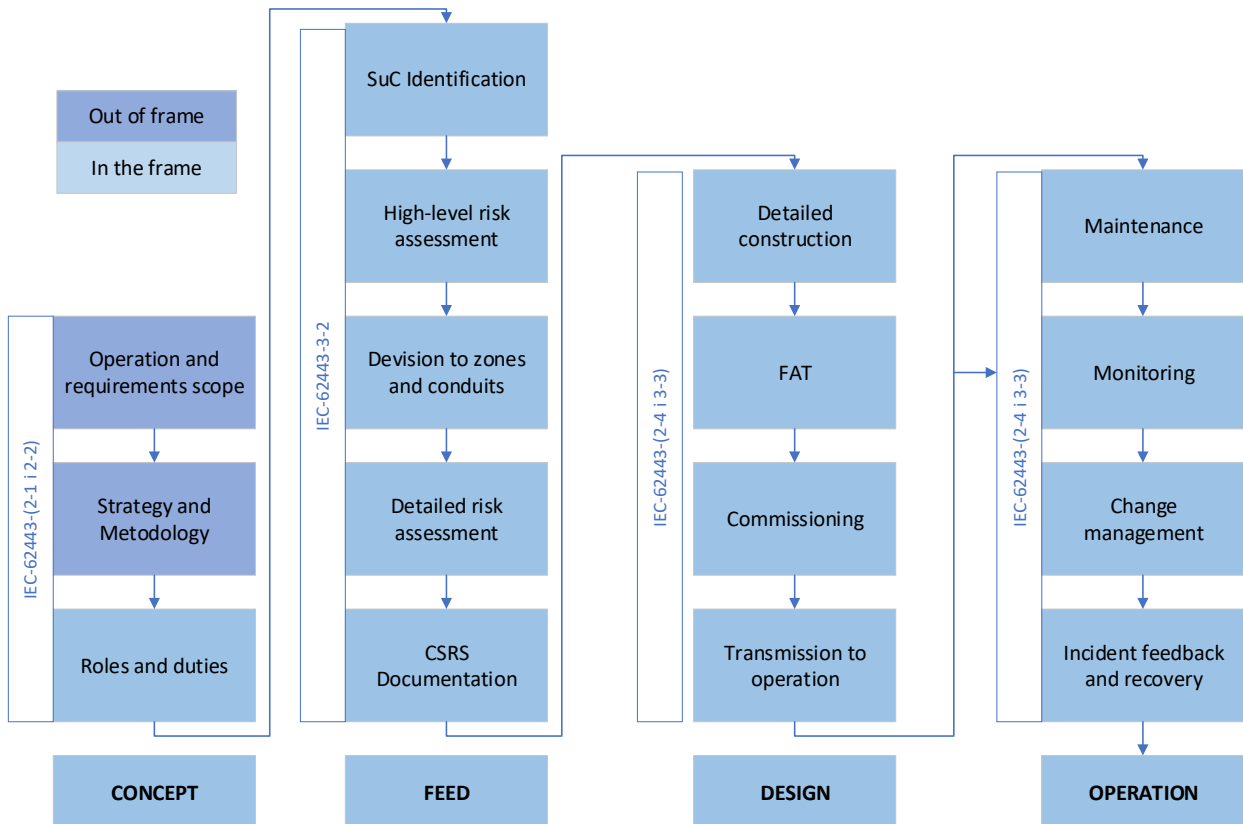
Out of frame

In the frame

IEC-62443-(2-1 i 2-2)

Operation and requirements scope

Strategy and Metodology

Roles and duties

CONCEPT

IEC-62443-3-2

SuC Identification

High-level risk assessment

Devision to zones and conduits

Detailed risk assessment

CSRS Documentation

FEED

IEC-62443-(2-4 i 3-3)

Detailed construction

FAT

Commissioning

Transmission to operation

DESIGN

IEC-62443-(2-4 i 3-3)

Maintenance

Monitoring

Change management

Incident feedback and recovery

OPERATION